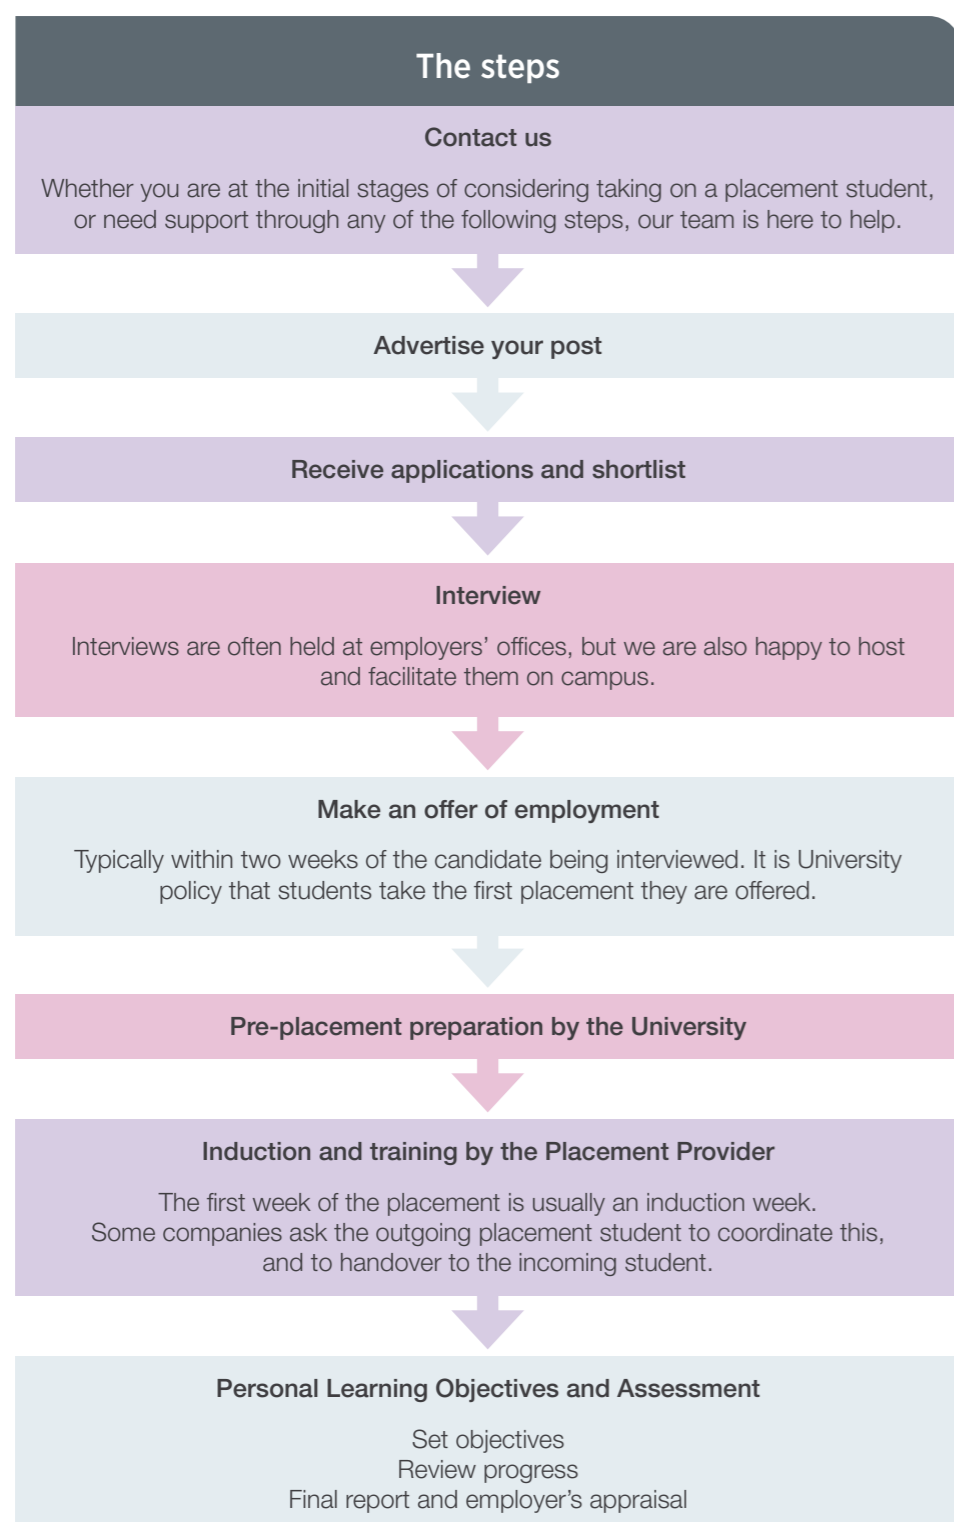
The steps

Contact us

Whether you are at the initial stages of considering taking on a placement student, or need support through any of the following steps, our team is here to help.

Advertise your post

Receive applications and shortlist

Interview

Interviews are often held at employers' offices, but we are also happy to host and facilitate them on campus.

Make an offer of employment

Typically within two weeks of the candidate being interviewed. It is University policy that students take the first placement they are offered.

Pre-placement preparation by the University

Induction and training by the Placement Provider

The first week of the placement is usually an induction week. Some companies ask the outgoing placement student to coordinate this, and to handover to the incoming student.

Personal Learning Objectives and Assessment

Set objectives
Review progress
Final report and employer's appraisal